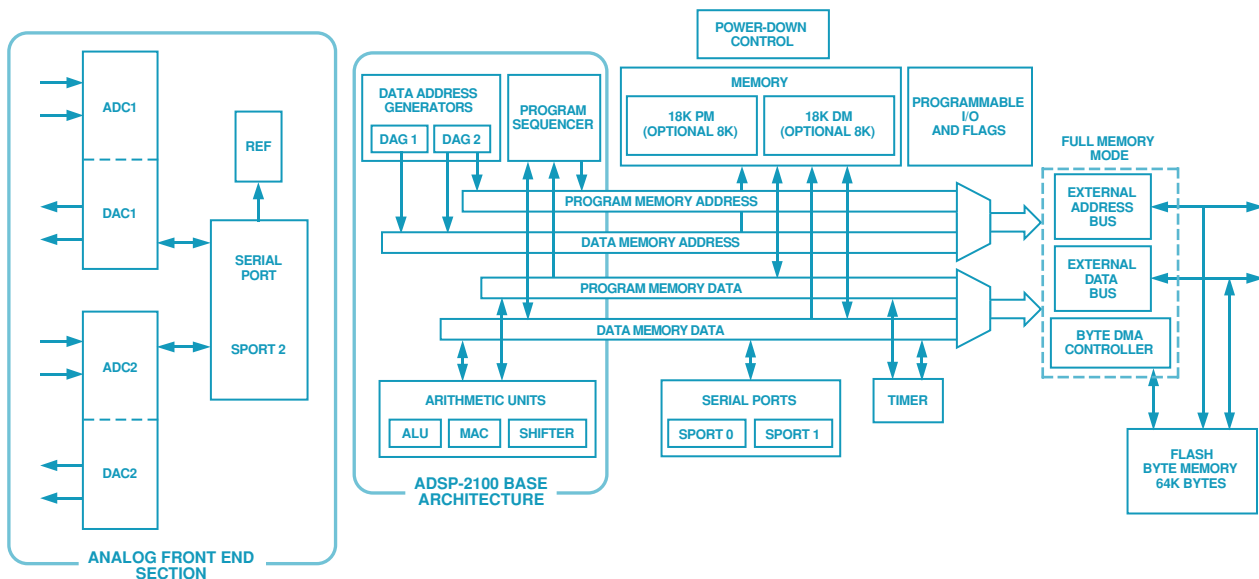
ADC1

DAC1

ADC2

DAC2

REF

SERIAL PORT

SPORT 2

ANALOG FRONT END SECTION

DATA ADDRESS GENERATORS

DAG 1

DAG 2

PROGRAM SEQUENCER

ARITHMETIC UNITS

ALU

MAC

SHIFTER

ADSP-2100 BASE ARCHITECTURE

POWER-DOWN CONTROL

MEMORY

18K PM (OPTIONAL 8K)

18K DM (OPTIONAL 8K)

PROGRAMMABLE I/O AND FLAGS

PROGRAM MEMORY ADDRESS

DATA MEMORY ADDRESS

PROGRAM MEMORY DATA

DATA MEMORY DATA

SERIAL PORTS

SPORT 0

SPORT 1

TIMER

FULL MEMORY MODE

EXTERNAL ADDRESS BUS

EXTERNAL DATA BUS

BYTE DMA CONTROLLER

FLASH BYTE MEMORY 64K BYTES